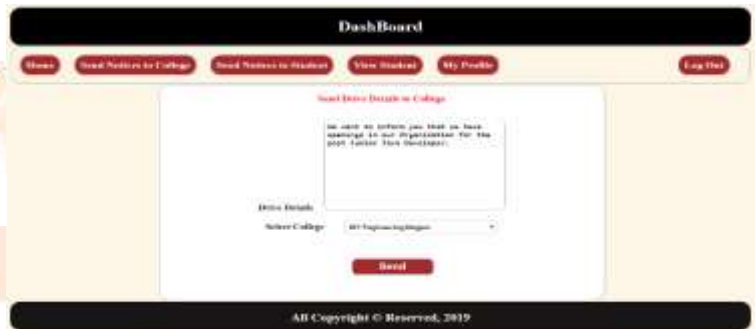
DashBoard

Home | Send Notices to College | Send Notices to Student | View Student | My Profile | Log Out

Send Drive Details to College

We want to inform you that we have openings in our Organization for the post Junior Java Developer.

Drive Details

Select College: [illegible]

Send

All Copyright © Reserved, 2019